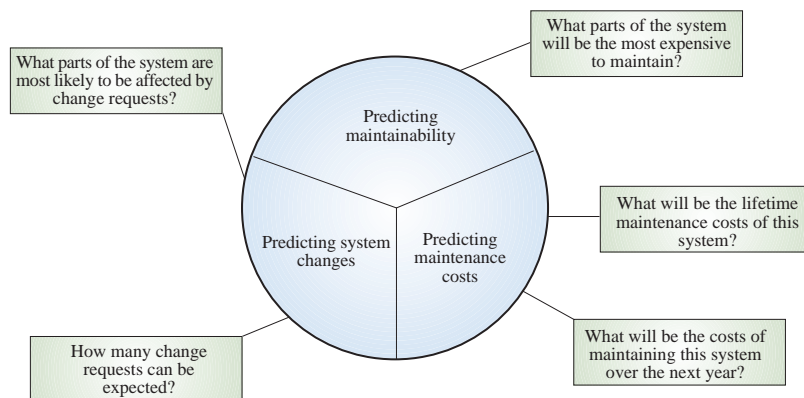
What parts of the system are most likely to be affected by change requests?

What parts of the system will be the most expensive to maintain?

Predicting maintainability

What will be the lifetime maintenance costs of this system?

Predicting system changes

Predicting maintenance costs

What will be the costs of maintaining this system over the next year?

How many change requests can be expected?